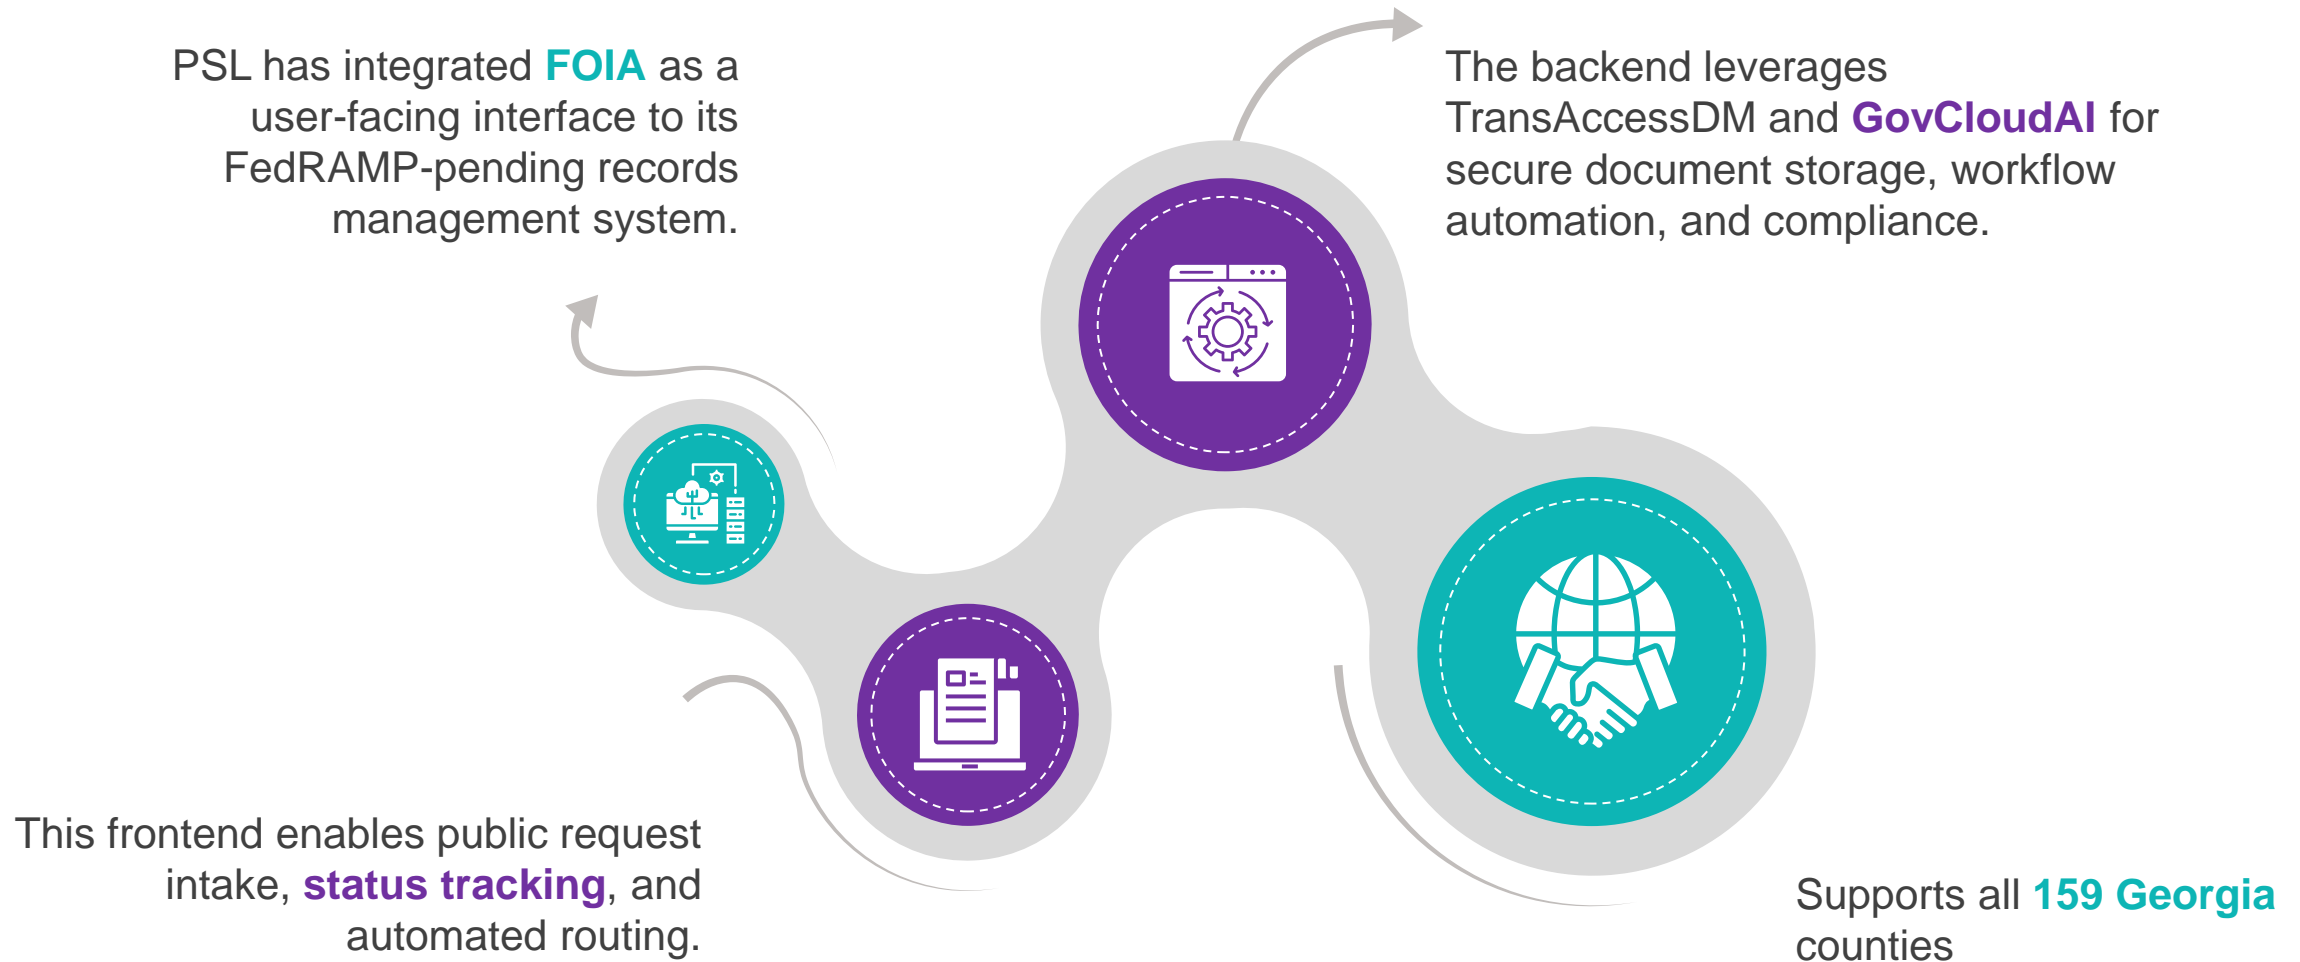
PSL has integrated FOIA as a user-facing interface to its FedRAMP-pending records management system.

The backend leverages TransAccessDM and GovCloudAI for secure document storage, workflow automation, and compliance.

This frontend enables public request intake, status tracking, and automated routing.

Supports all 159 Georgia counties